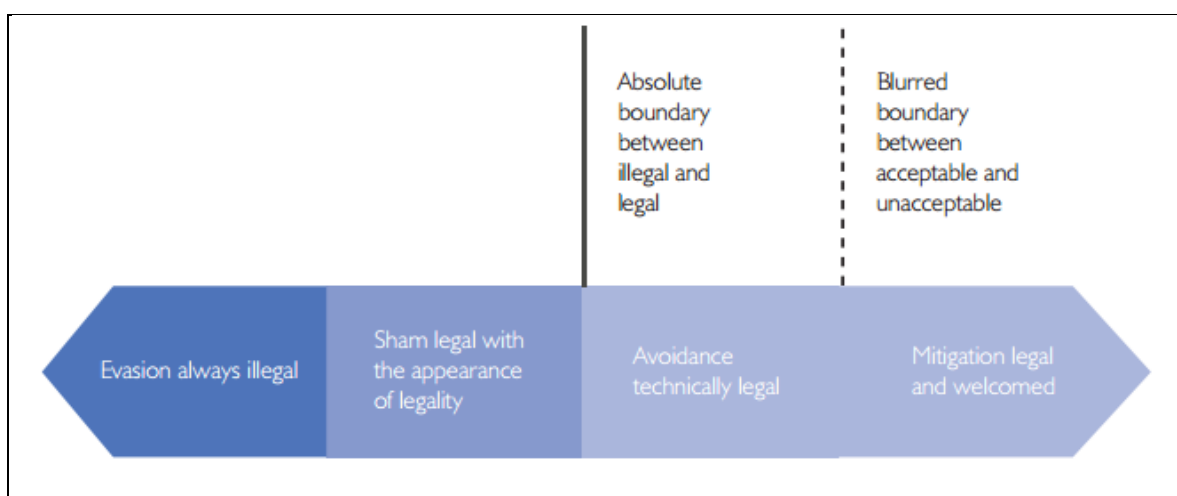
Absolute boundary between illegal and legal

Blurred boundary between acceptable and unacceptable

Evasion always illegal

Sham legal with the appearance of legality

Avoidance technically legal

Mitigation legal and welcomed